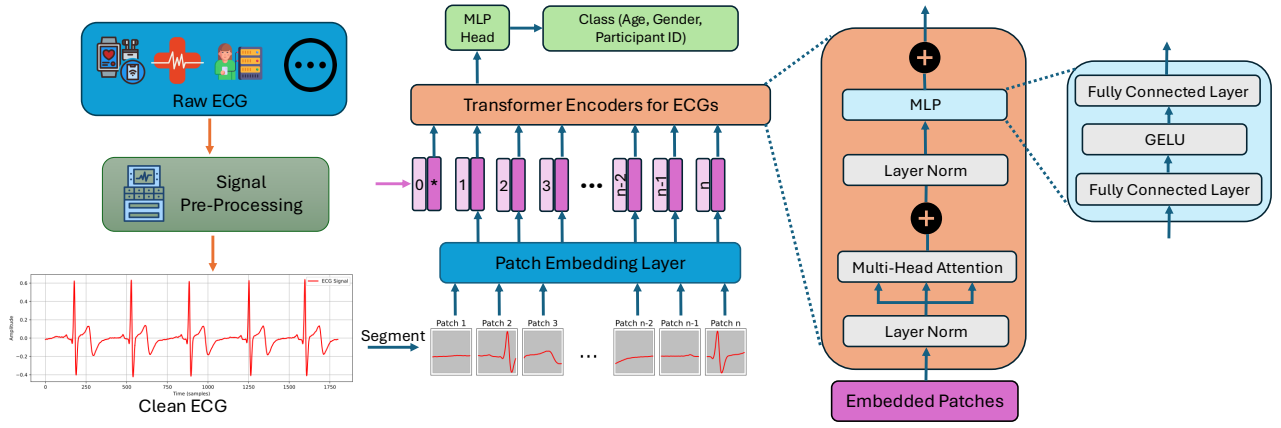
Raw ECG

Signal Pre-Processing

ECG Signal

0.6
0.4
0.2
0.0
-0.2
-0.4

Amplitude

0
250
500
750
1000
1250
1500
1750

Time (samples)

Clean ECG

MLP Head

Class (Age, Gender, Participant ID)

Transformer Encoders for ECGs

0 * 1 2 3 ••• n-2 n-1 n

Patch Embedding Layer

Segment

Patch 1 Patch 2 Patch 3 Patch n-2 Patch n-1 Patch n

...

+

MLP

Layer Norm

+

Multi-Head Attention

Layer Norm

Embedded Patches

Fully Connected Layer

GELU

Fully Connected Layer